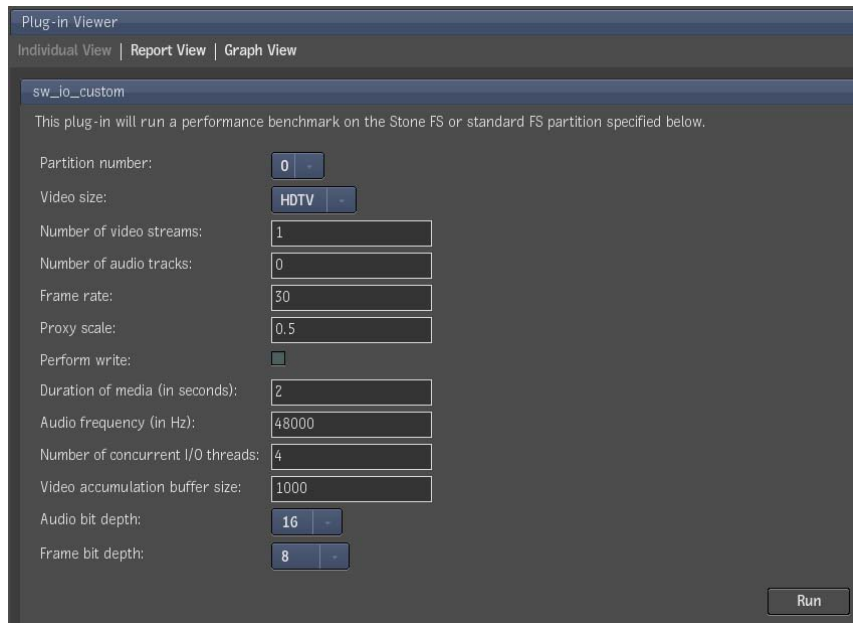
Plug-in Viewer

Individual View | Report View | Graph View

sw_io_custom

This plug-in will run a performance benchmark on the Stone FS or standard FS partition specified below.

Partition number: 0

Video size: HDTV

Number of video streams: 1

Number of audio tracks: 0

Frame rate: 30

Proxy scale: 0.5

Perform write:

Duration of media (in seconds): 2

Audio frequency (in Hz): 48000

Number of concurrent I/O threads: 4

Video accumulation buffer size: 1000

Audio bit depth: 16

Frame bit depth: 8

Run